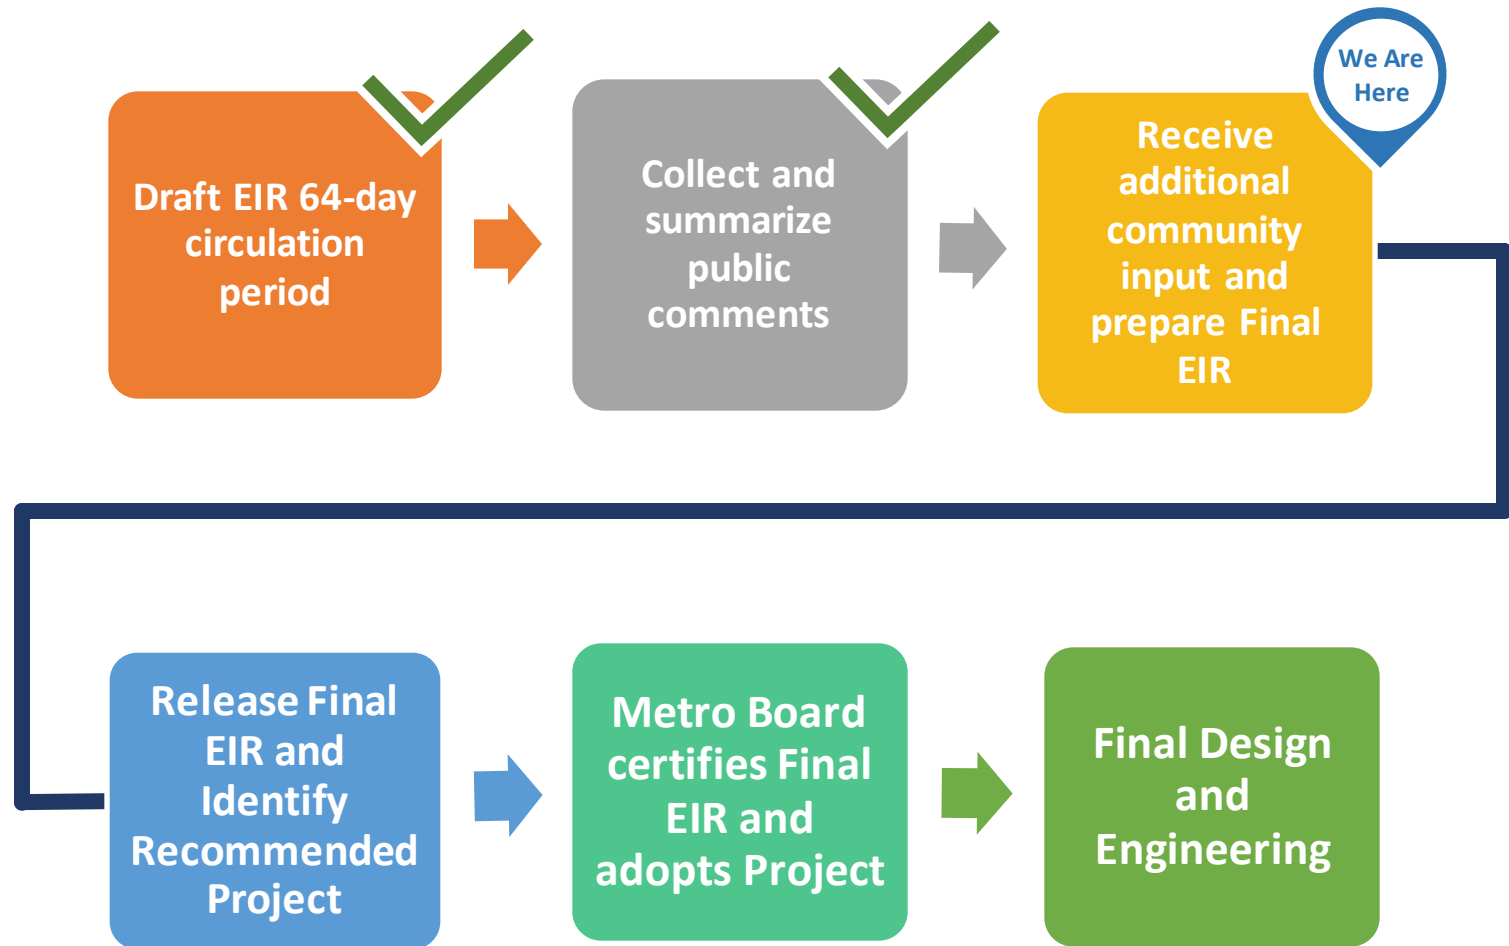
Draft EIR 64-day circulation period

Collect and summarize public comments

We Are Here

Receive additional community input and prepare Final EIR

Release Final EIR and Identify Recommended Project

Metro Board certifies Final EIR and adopts Project

Final Design and Engineering